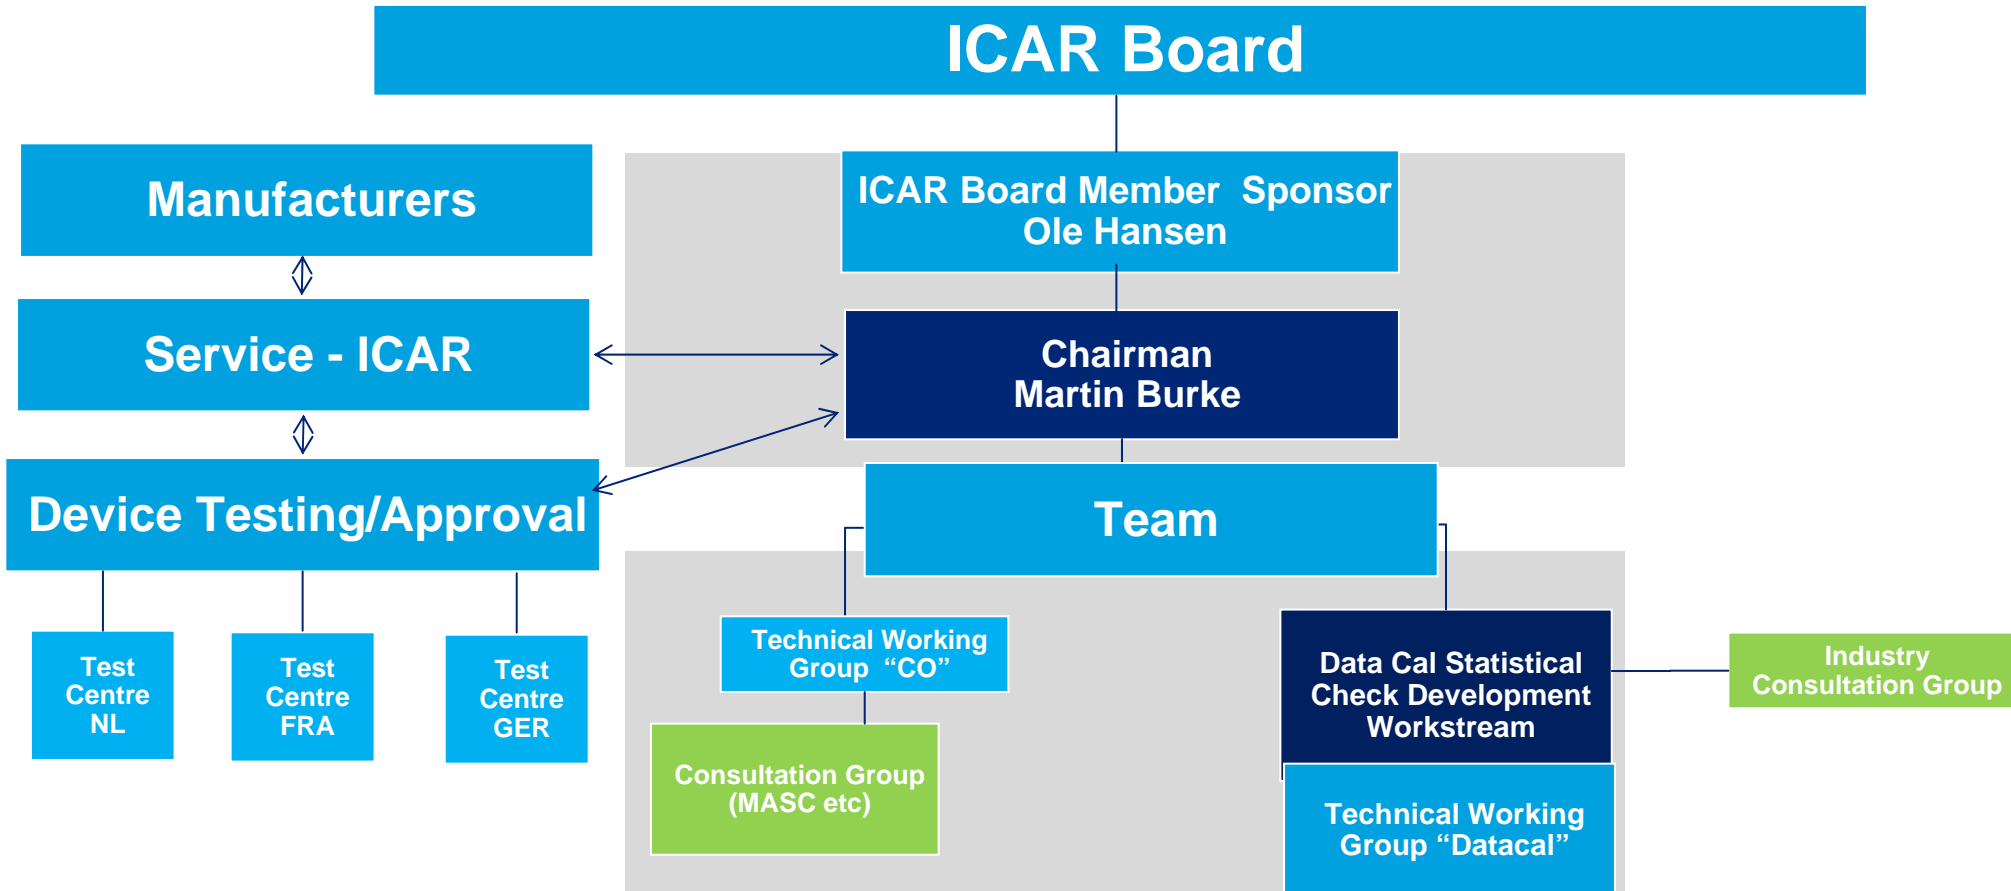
ICAR Board

Manufacturers

Service - ICAR

Device Testing/Approval

Test Centre NL

Test Centre FRA

Test Centre GER

ICAR Board Member Sponsor Ole Hansen

Chairman Martin Burke

Team

Technical Working Group “CO”

Consultation Group (MASC etc)

Data Cal Statistical Check Development Workstream

Industry Consultation Group

Technical Working Group “Datacal”